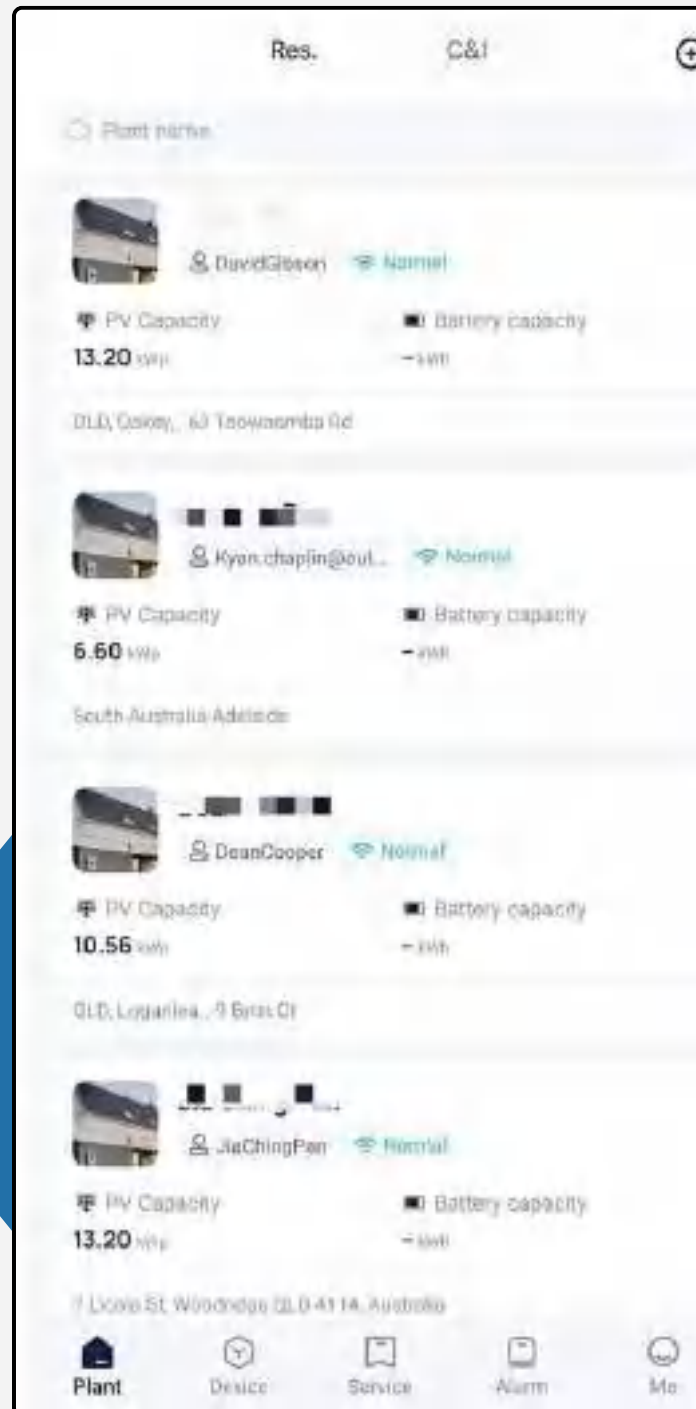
Res. C&I

Plant name

DavidGibson Normal

PV Capacity
13.20 kWp

Battery capacity
-- kWh

QLD, Oakey, 63 Toowoomba Rd

Kyon.chaplin@out... Normal

PV Capacity
6.60 kWp

Battery capacity
-- kWh

South Australia Adelaide

DeanCooper Normal

PV Capacity
10.56 kWp

Battery capacity
-- kWh

QLD, Loganlea, 9 Birss Ct

JiaChingPan Normal

PV Capacity
13.20 kWp

Battery capacity
-- kWh

7 Licola St, Woodridge QLD 4114, Australia

Plant Device Service Alarm Me